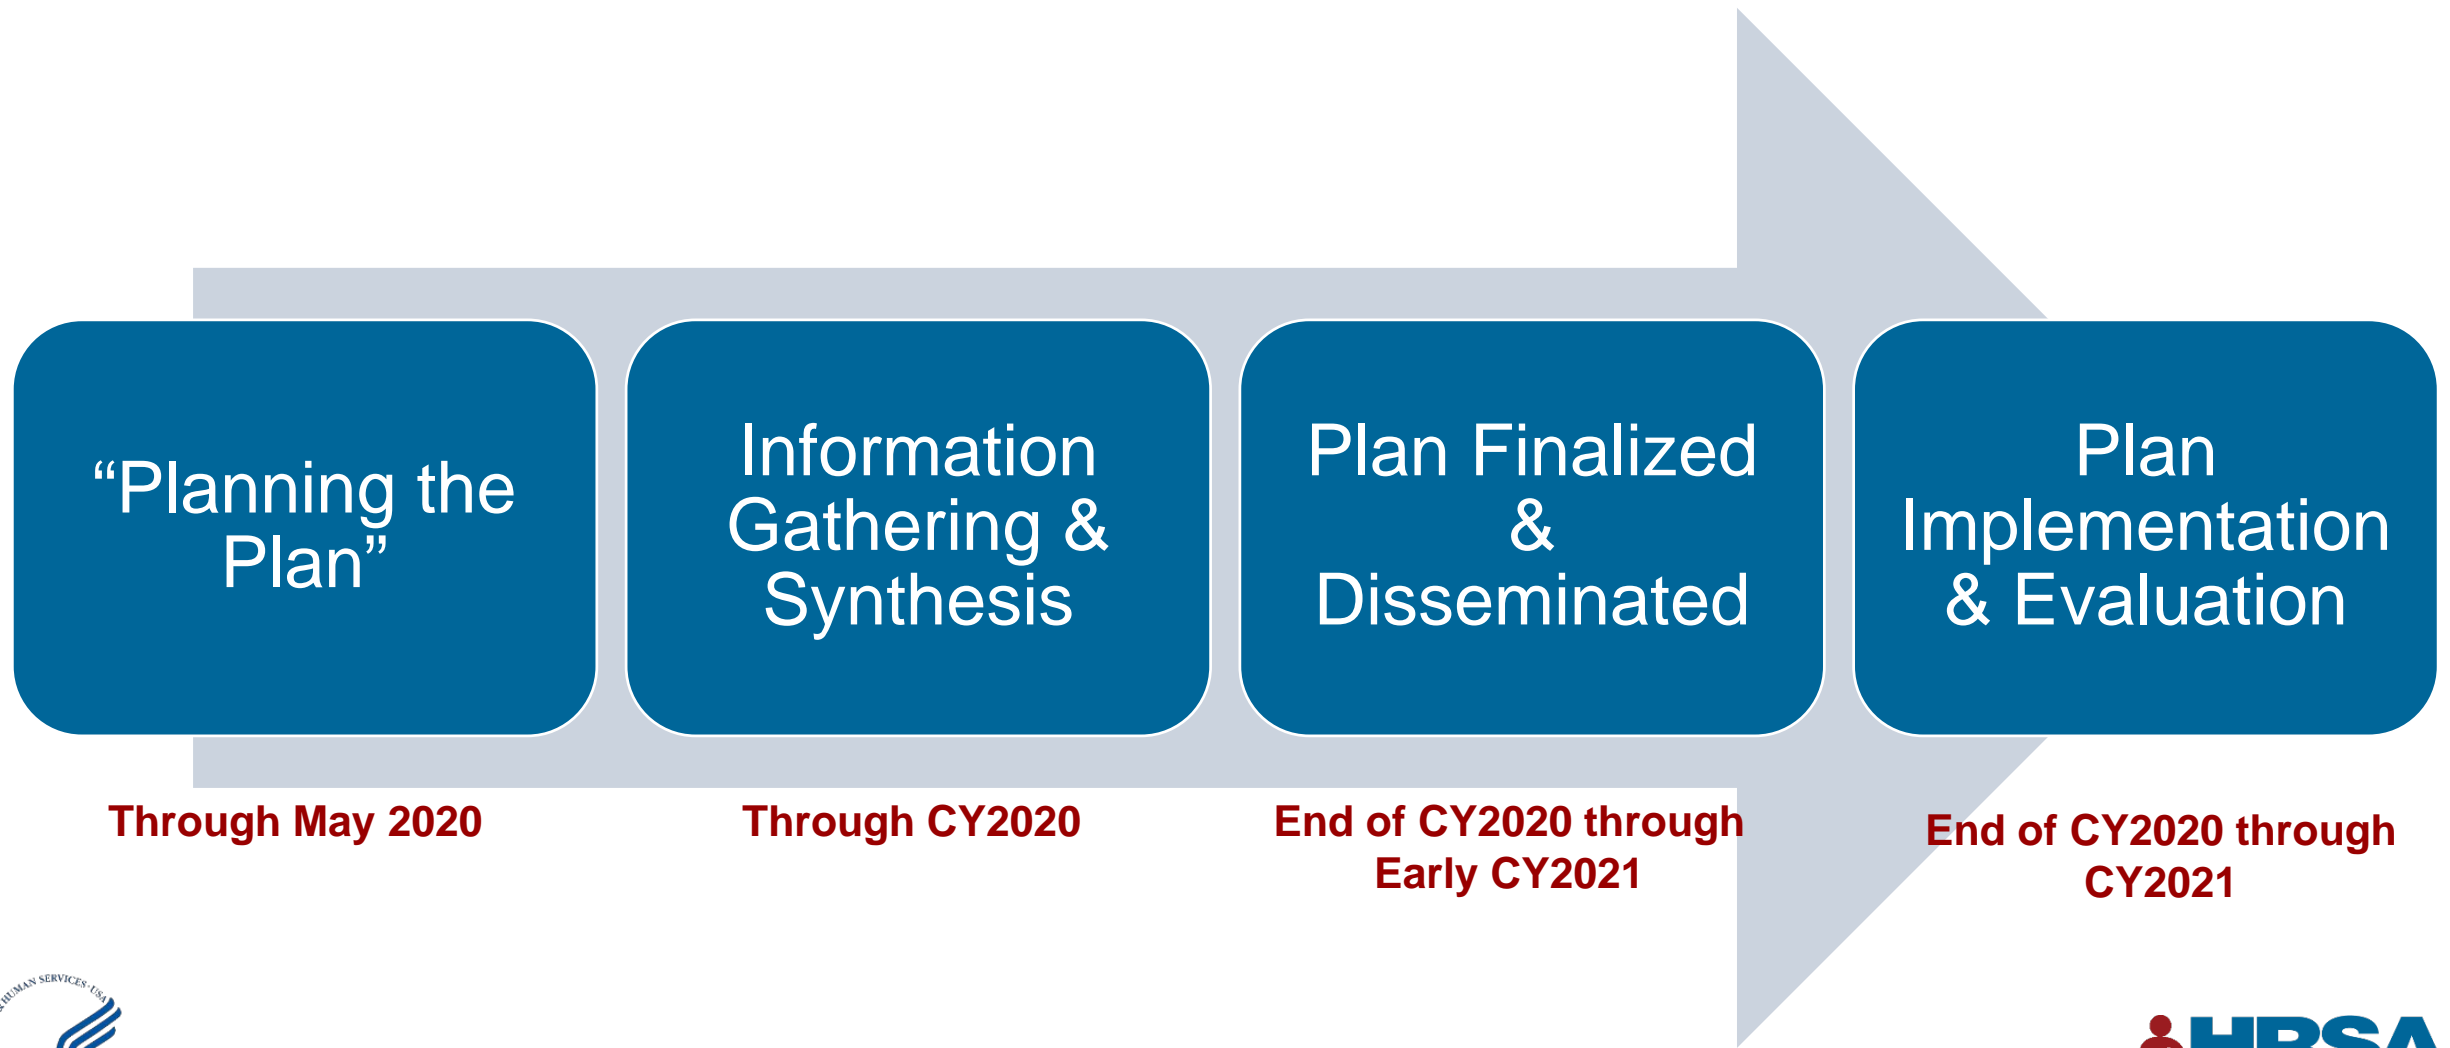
"Planning the Plan"

Information Gathering & Synthesis

Plan Finalized & Disseminated

Plan Implementation & Evaluation

Through May 2020

Through CY2020

End of CY2020 through Early CY2021

End of CY2020 through CY2021

HUMAN SERVICES-USA

HRSA